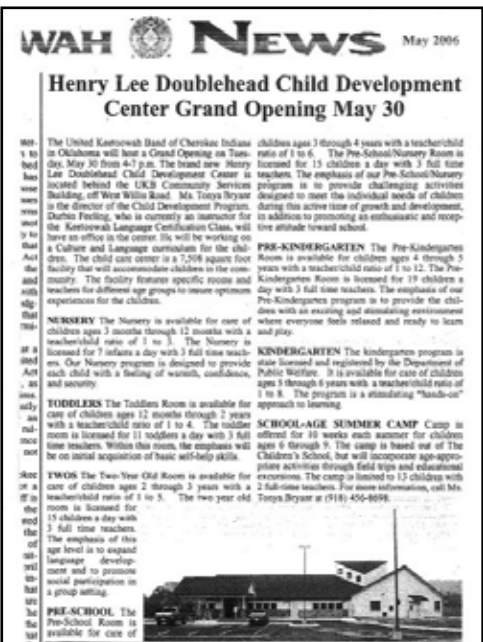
WAH NEWS May 2006

Henry Lee Doublehead Child Development Center Grand Opening May 30

The United Keetoowah Band of Cherokee Indians in Oklahoma will host a Grand Opening on Tuesday, May 30 from 4-7 p.m. The brand new Henry Lee Doublehead Child Development Center is located behind the UKB Community Services Building, off West Willis Road. Ms. Tonya Bryant is the director of the Child Development Program. Durbin Feeling, who is currently an instructor for the Keetoowah Language Certification Class, will have an office in the center. He will be working on a Culture and Language curriculum for the children. The child care center is a 7,508 square foot facility that will accommodate children in the community. The facility features specific rooms and teachers for different age groups to insure optimum experiences for the children.

NURSERY The Nursery is available for care of children ages 3 months through 12 months with a teacher/child ratio of 1 to 3. The Nursery is licensed for 7 infants a day with 3 full time teachers. Our Nursery program is designed to provide each child with a feeling of warmth, confidence, and security.

TODDLERS The Toddlers Room is available for care of children ages 12 months through 2 years with a teacher/child ratio of 1 to 4. The toddler room is licensed for 11 toddlers a day with 3 full time teachers. Within this room, the emphasis will be on initial acquisition of basic self-help skills.

TWOS The Two-Year Old Room is available for care of children ages 2 through 3 years with a teacher/child ratio of 1 to 5. The two year old room is licensed for 15 children a day with 3 full time teachers. The emphasis of this age level is to expand language development and to promote social participation in a group setting.

PRE-SCHOOL The Pre-School Room is available for care of children ages 3 through 4 years with a teacher/child ratio of 1 to 6. The Pre-School/Nursery Room is licensed for 15 children a day with 3 full time teachers. The emphasis of our Pre-School/Nursery program is to provide challenging activities designed to meet the individual needs of children during this active time of growth and development, in addition to promoting an enthusiastic and receptive attitude toward school.

PRE-KINDERGARTEN The Pre-Kindergarten Room is available for children ages 4 through 5 years with a teacher/child ratio of 1 to 12. The Pre-Kindergarten Room is licensed for 19 children a day with 3 full time teachers. The emphasis of our Pre-Kindergarten program is to provide the children with an exciting and stimulating environment where everyone feels relaxed and ready to learn and play.

KINDERGARTEN The kindergarten program is State licensed and registered by the Department of Public Welfare. It is available for care of children ages 5 through 6 years with a teacher/child ratio of 1 to 8. The program is a stimulating "hands-on" approach to learning.

SCHOOL-AGE SUMMER CAMP Camp is offered for 10 weeks each summer for children ages 6 through 9. The camp is based out of The Children's School, but will incorporate age-appropriate activities through field trips and educational excursions. The camp is limited to 13 children with 2 full-time teachers. For more information, call Ms. Tonya Bryant at (918) 456-8698.